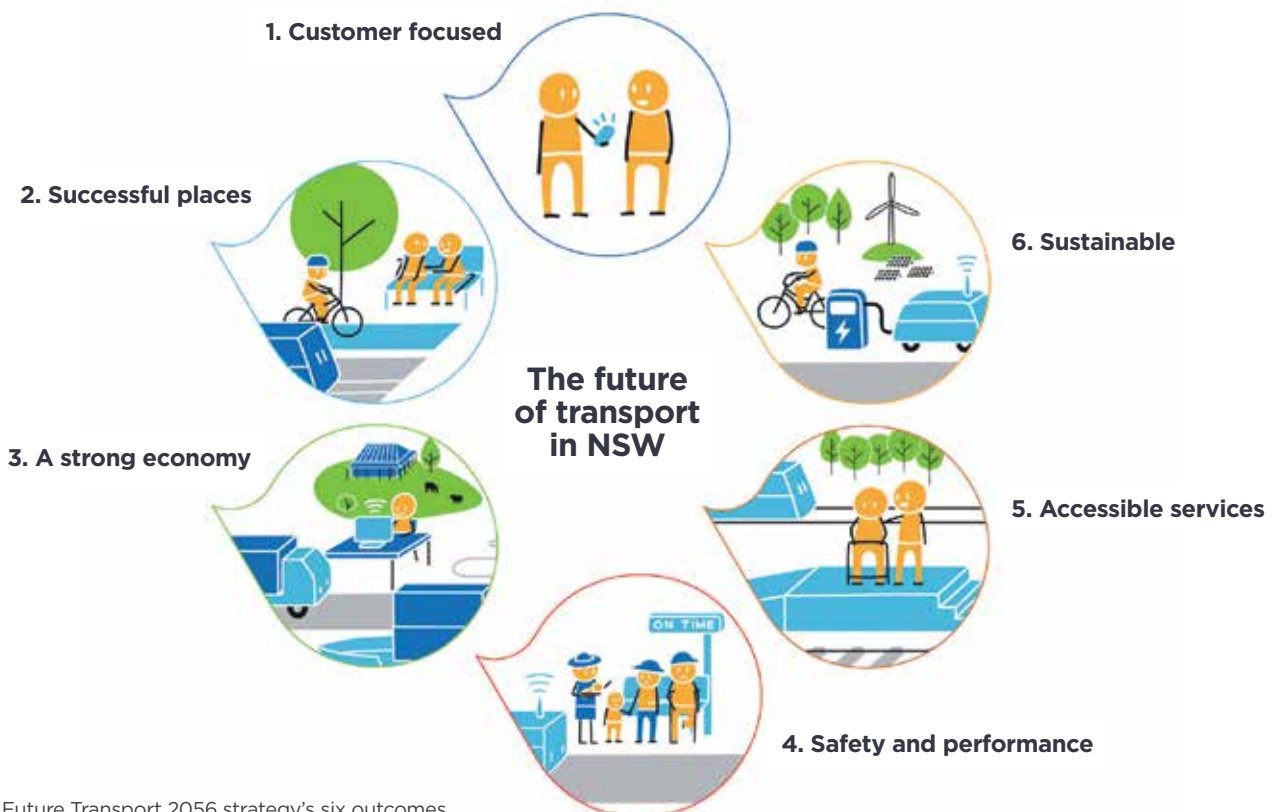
1. Customer focused

2. Successful places

6. Sustainable

The future of transport in NSW

3. A strong economy

5. Accessible services

ON TIME

4. Safety and performance

Future Transport 2056 strategy's six outcomes